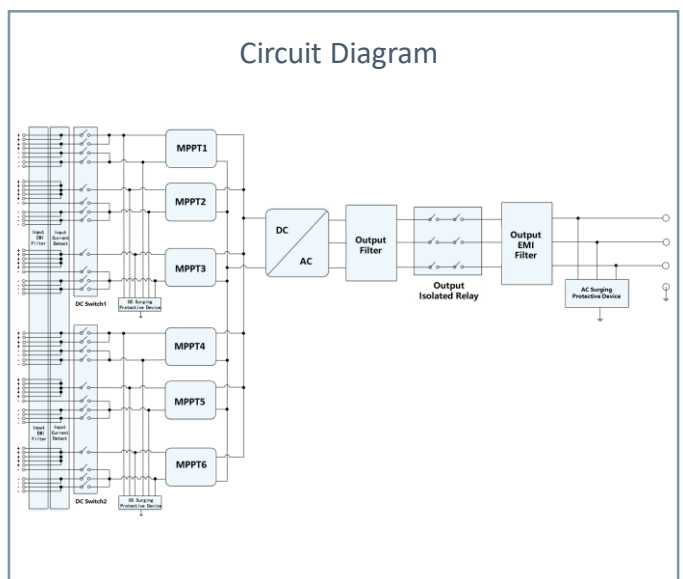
Circuit Diagram

Input EMI Filter
Input Current Detect
DC Switch1
DC Surging Protective Device
MPPT1
MPPT2
MPPT3
MPPT4
MPPT5
MPPT6
Input EMI Filter
Input Current Detect
DC Switch2
DC Surging Protective Device
DC
AC
Output Filter
Output Isolated Relay
Output EMI Filter
AC Surging Protective Device